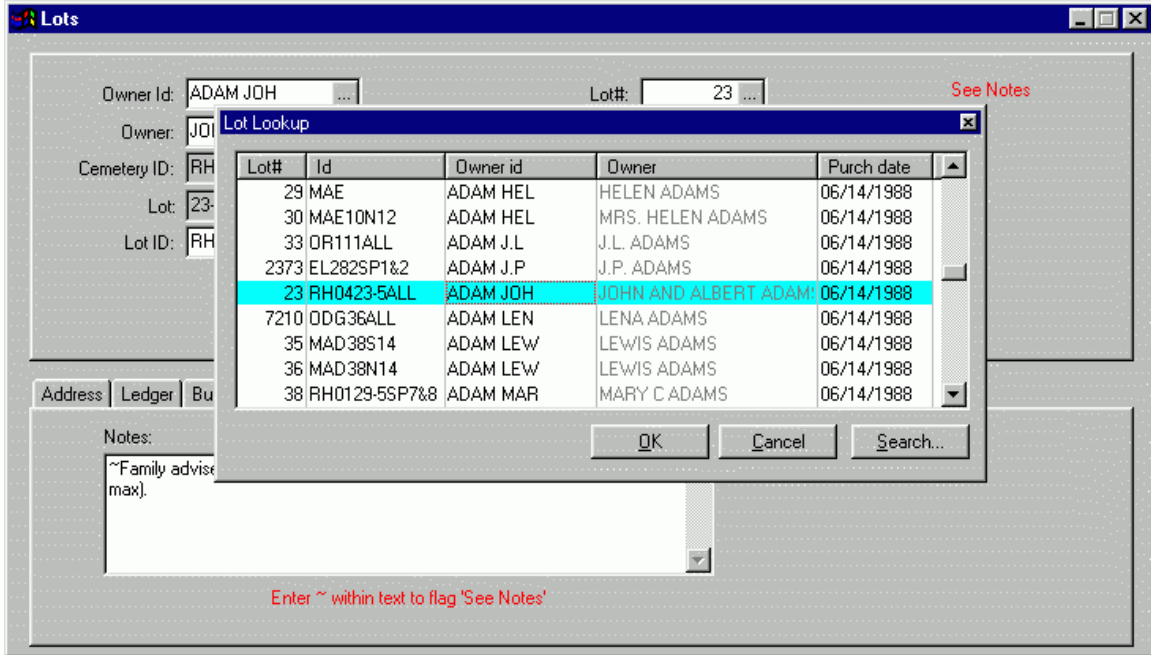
Lots

Owner Id: ADAM JOH ...
Lot#: 23 ...
See Notes
Owner: JOI
Cemetery ID: RH
Lot: 23-
Lot ID: RH

Lot Lookup

| Lot# | Id | Owner id | Owner | Purch date |
|---|---|---|---|---|
| 29 | MAE | ADAM HEL | HELEN ADAMS | 06/14/1988 |
| 30 | MAE10N12 | ADAM HEL | MRS. HELEN ADAMS | 06/14/1988 |
| 33 | OR111ALL | ADAM J.L | J.L. ADAMS | 06/14/1988 |
| 2373 | EL282SP1&2 | ADAM J.P | J.P. ADAMS | 06/14/1988 |
| 23 | RH0423-5ALL | ADAM JOH | JOHN AND ALBERT ADAMS | 06/14/1988 |
| 7210 | ODG36ALL | ADAM LEN | LENA ADAMS | 06/14/1988 |
| 35 | MAD38S14 | ADAM LEW | LEWIS ADAMS | 06/14/1988 |
| 36 | MAD38N14 | ADAM LEW | LEWIS ADAMS | 06/14/1988 |
| 38 | RH0129-5SP7&8 | ADAM MAR | MARY C ADAMS | 06/14/1988 |

OK Cancel Search...

Address Ledger Bu

Notes:
~Family advise
max).

Enter ~ within text to flag 'See Notes'